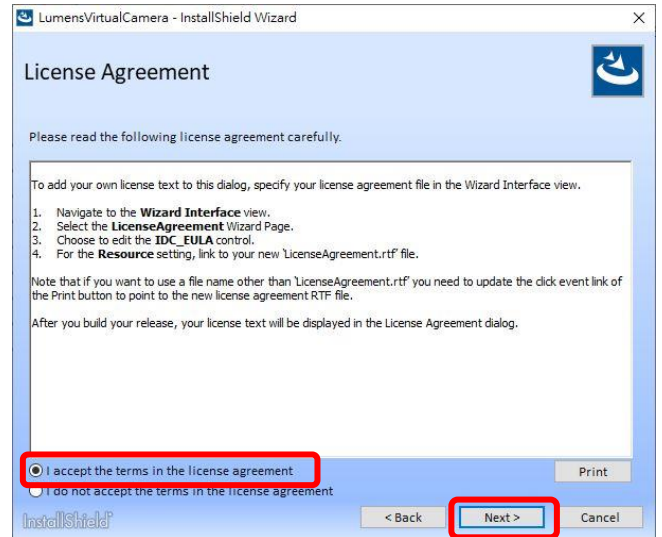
LumensVirtualCamera - InstallShield Wizard

License Agreement

Please read the following license agreement carefully.

To add your own license text to this dialog, specify your license agreement file in the Wizard Interface view.

1. Navigate to the **Wizard Interface** view.
2. Select the **LicenseAgreement** Wizard Page.
3. Choose to edit the **IDC_EULA** control.
4. For the **Resource** setting, link to your new 'LicenseAgreement.rtf' file.

Note that if you want to use a file name other than 'LicenseAgreement.rtf' you need to update the click event link of the Print button to point to the new license agreement RTF file.

After you build your release, your license text will be displayed in the License Agreement dialog.

I accept the terms in the license agreement

Print

I do not accept the terms in the license agreement

InstallShield

< Back

Next >

Cancel